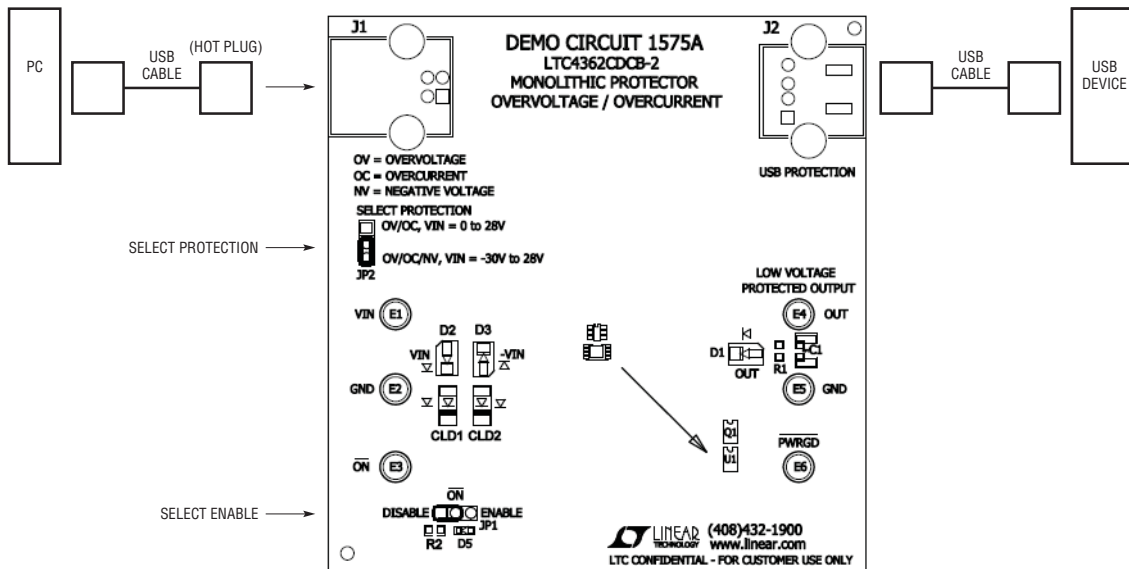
PC

USB CABLE

(HOT PLUG)

J1

DEMO CIRCUIT 1575A
LTC4362CDCB-2
MONOLITHIC PROTECTOR
OVERVOLTAGE / OVERCURRENT

J2

USB PROTECTION

USB CABLE

USB DEVICE

OV = OVERVOLTAGE
OC = OVERCURRENT
NV = NEGATIVE VOLTAGE

SELECT PROTECTION
OV/OC, VIN = 0 to 28V
OV/OC/NV, VIN = -30V to 28V
JP2

SELECT PROTECTION

LOW VOLTAGE PROTECTED OUTPUT

VIN E1

D2 D3

VIN -VIN

E4 OUT

D1 OUT R1 C1

GND E2

E5 GND

CLD1 CLD2

Q1 U1

$\overline{PWRGD}$

E6

$\overline{ON}$ E3

$\overline{ON}$
DISABLE ENABLE JP1
R2 D5

SELECT ENABLE

LINEAR TECHNOLOGY (408)432-1900 www.linear.com
LTC CONFIDENTIAL - FOR CUSTOMER USE ONLY